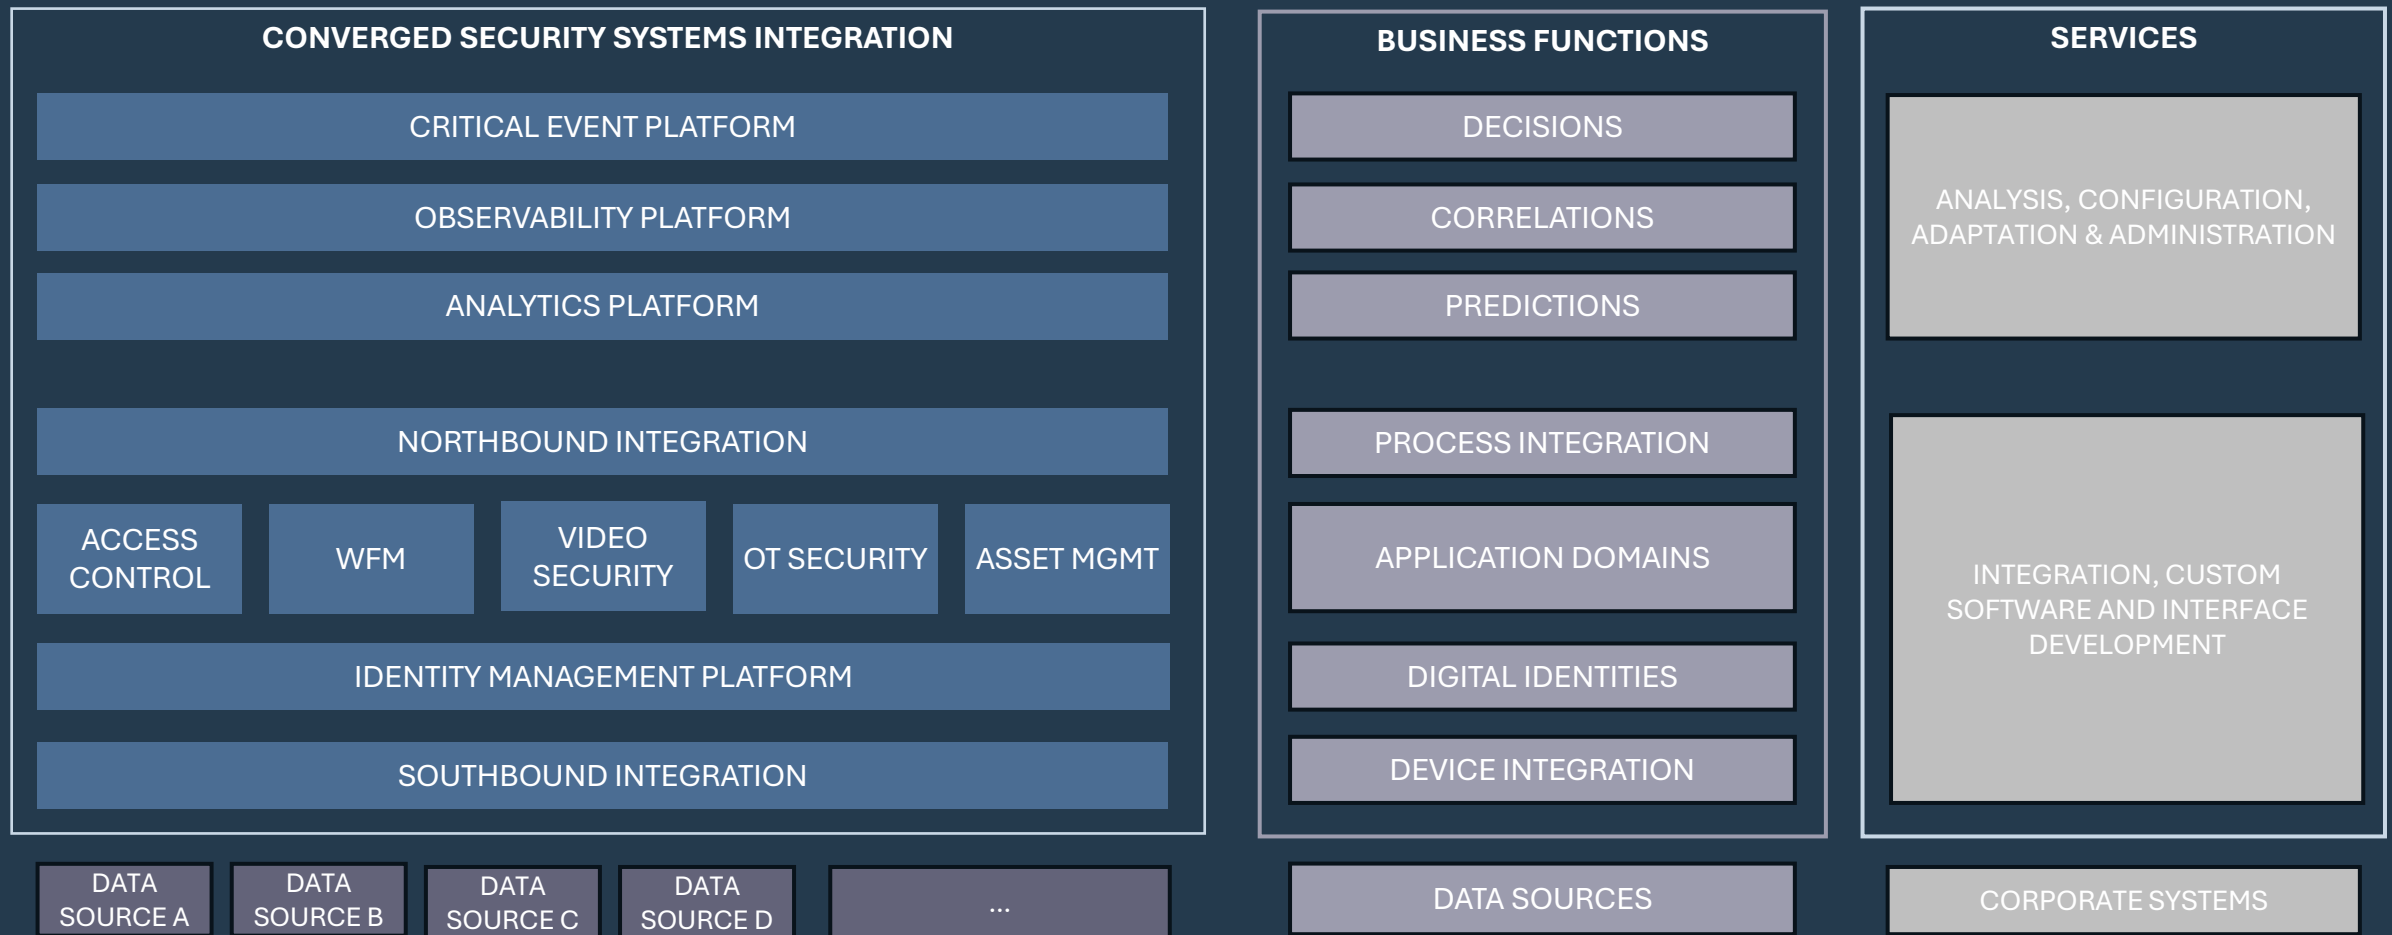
CONVERGED SECURITY SYSTEMS INTEGRATION

CRITICAL EVENT PLATFORM

OBSERVABILITY PLATFORM

ANALYTICS PLATFORM

NORTHBOUND INTEGRATION

ACCESS CONTROL

WFM

VIDEO SECURITY

OT SECURITY

ASSET MGMT

IDENTITY MANAGEMENT PLATFORM

SOUTHBOUND INTEGRATION

BUSINESS FUNCTIONS

DECISIONS

CORRELATIONS

PREDICTIONS

PROCESS INTEGRATION

APPLICATION DOMAINS

DIGITAL IDENTITIES

DEVICE INTEGRATION

SERVICES

ANALYSIS, CONFIGURATION, ADAPTATION & ADMINISTRATION

INTEGRATION, CUSTOM SOFTWARE AND INTERFACE DEVELOPMENT

DATA SOURCE A

DATA SOURCE B

DATA SOURCE C

DATA SOURCE D

...

DATA SOURCES

CORPORATE SYSTEMS